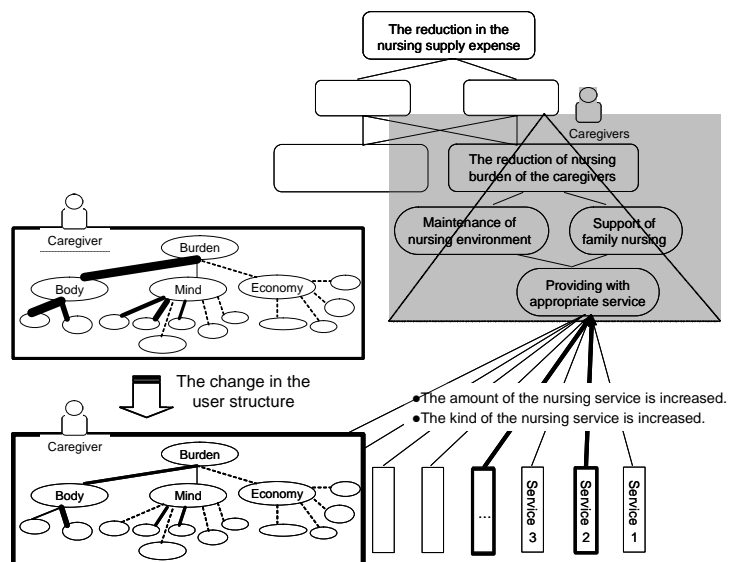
The reduction in the nursing supply expense

Caregivers

The reduction of nursing burden of the caregivers

Maintenance of nursing environment

Support of family nursing

Providing with appropriate service

Caregiver

Burden

Body

Mind

Economy

The change in the user structure

●The amount of the nursing service is increased.
●The kind of the nursing service is increased.

Caregiver

Burden

Body

Mind

Economy

...

Service 3

Service 2

Service 1